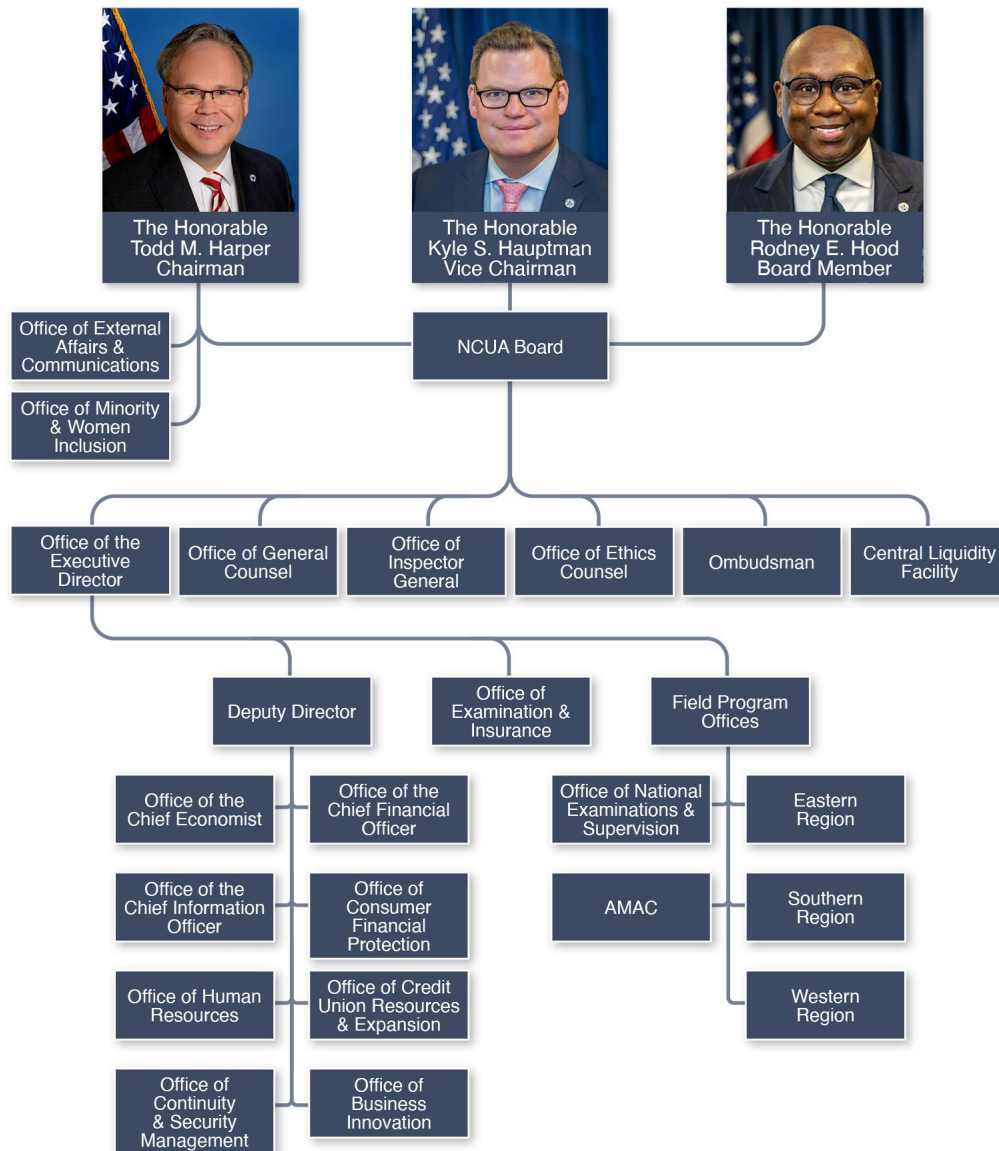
The Honorable
Todd M. Harper
Chairman

The Honorable
Kyle S. Hauptman
Vice Chairman

The Honorable
Rodney E. Hood
Board Member

Office of External Affairs & Communications

Office of Minority & Women Inclusion

NCUA Board

Office of the Executive Director

Office of General Counsel

Office of Inspector General

Office of Ethics Counsel

Ombudsman

Central Liquidity Facility

Deputy Director

Office of Examination & Insurance

Field Program Offices

Office of the Chief Economist

Office of the Chief Financial Officer

Office of the Chief Information Officer

Office of Consumer Financial Protection

Office of Human Resources

Office of Credit Union Resources & Expansion

Office of Continuity & Security Management

Office of Business Innovation

Office of National Examinations & Supervision

Eastern Region

AMAC

Southern Region

Western Region